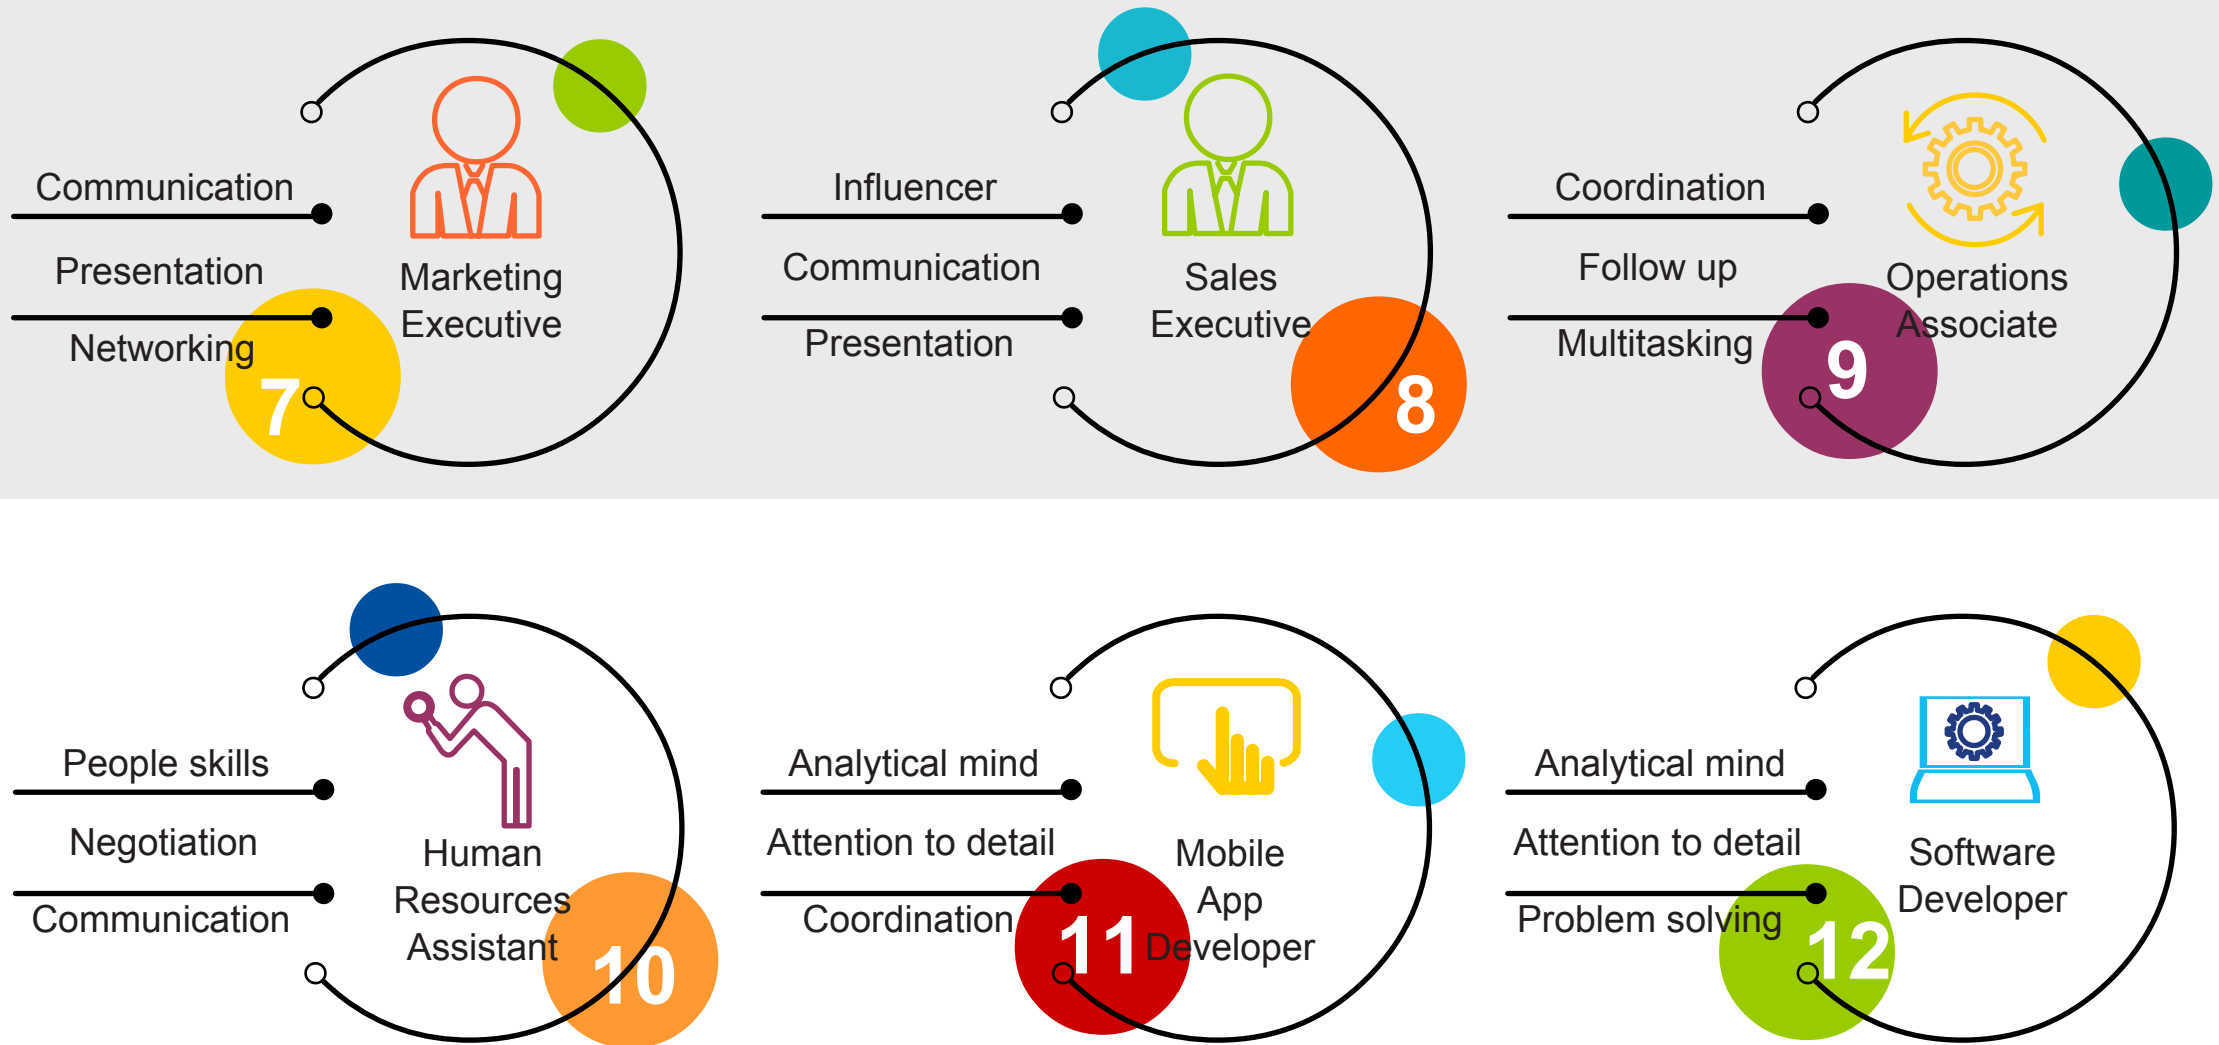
Communication
Presentation
Networking
Marketing Executive
7

Influencer
Communication
Presentation
Sales Executive
8

Coordination
Follow up
Multitasking
Operations Associate
9

People skills
Negotiation
Communication
Human Resources Assistant
10

Analytical mind
Attention to detail
Coordination
Mobile App Developer
11

Analytical mind
Attention to detail
Problem solving
Software Developer
12